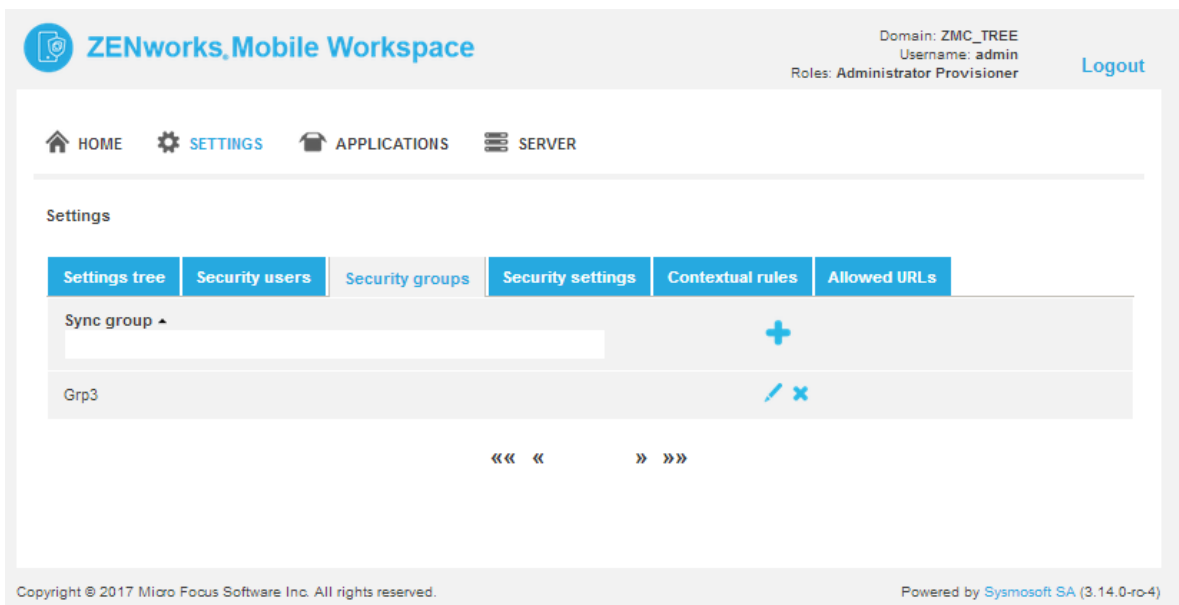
ZENworks® Mobile Workspace

Domain: ZMC_TREE
Username: admin
Roles: Administrator Provisioner

Logout

HOME SETTINGS APPLICATIONS SERVER

Settings

| Settings tree | Security users | Security groups | Security settings | Contextual rules | Allowed URLs |
|---|---|---|---|---|---|

Sync group ▲

Grp3

«« « » »»

Copyright © 2017 Micro Focus Software Inc. All rights reserved.

Powered by Sysmosoft SA (3.14.0-ro-4)